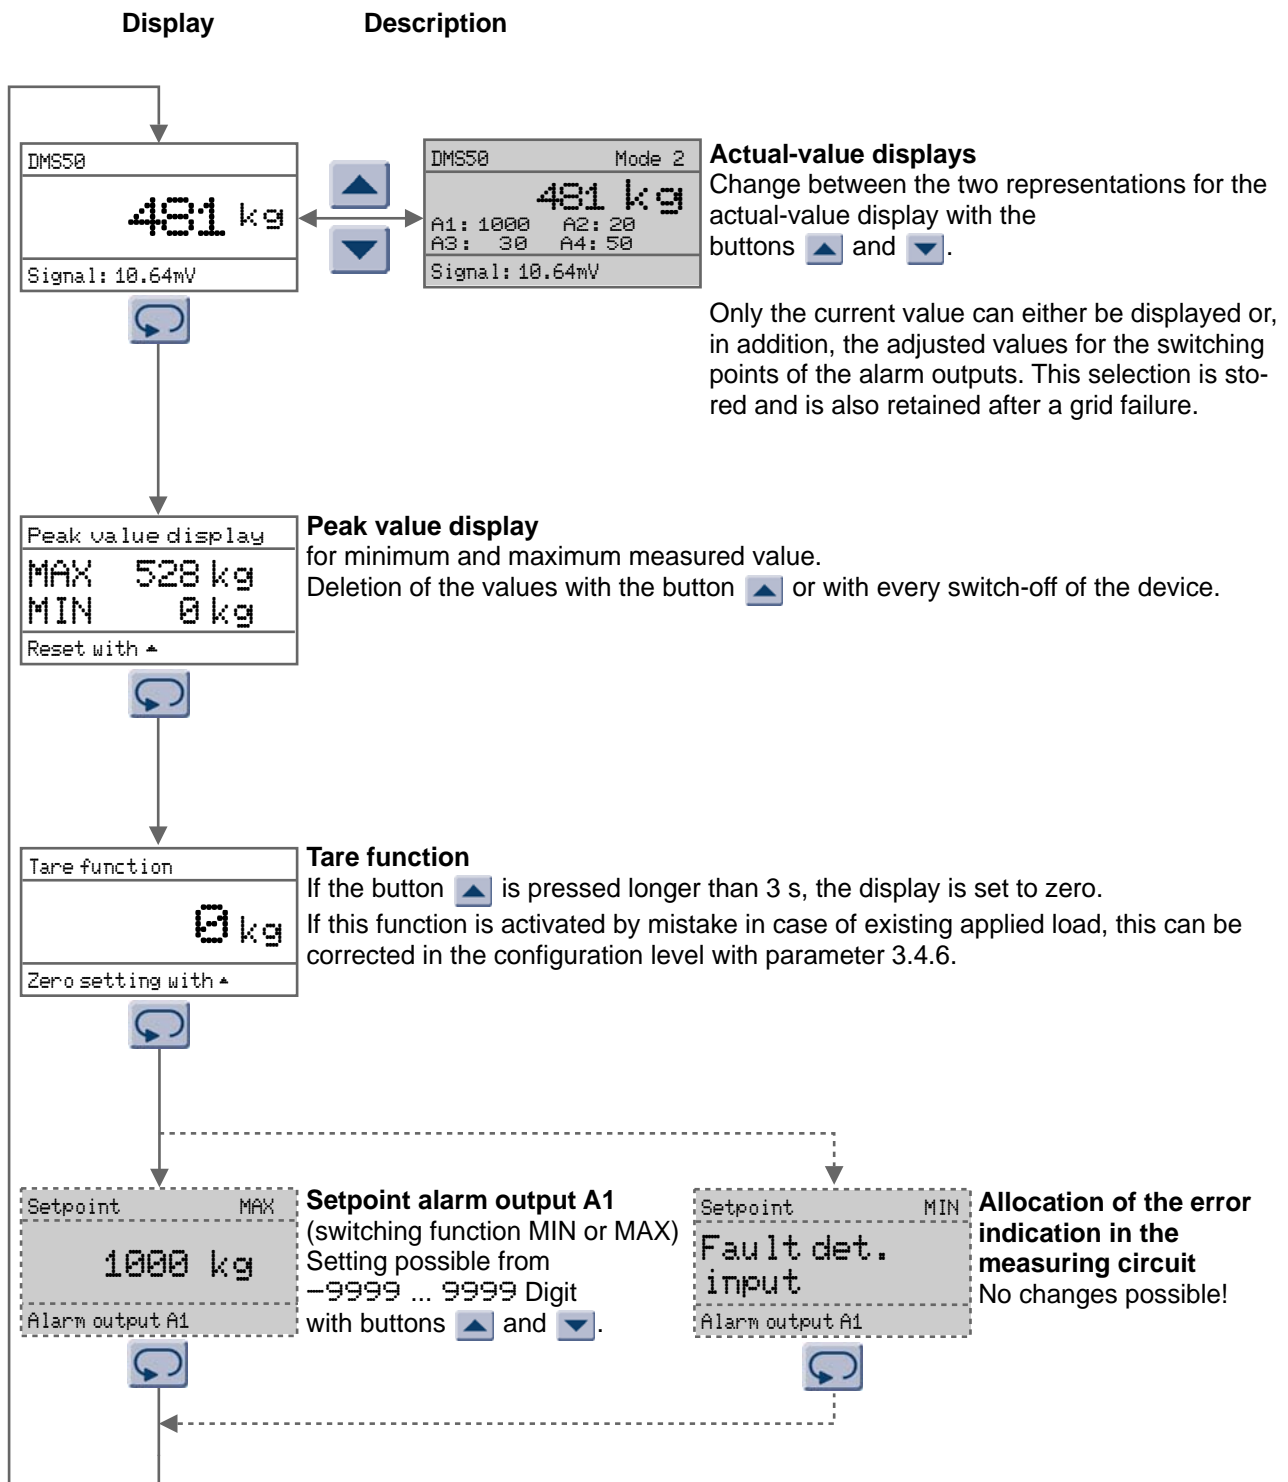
Display Description

DMS50
481 kg
Signal: 10.64mV

DMS50 Mode 2
481 kg
A1: 1000 A2: 20
A3: 30 A4: 50
Signal: 10.64mV

**Actual-value displays**
Change between the two representations for the actual-value display with the buttons and .

Only the current value can either be displayed or, in addition, the adjusted values for the switching points of the alarm outputs. This selection is stored and is also retained after a grid failure.

Peak value display
MAX 528 kg
MIN 0 kg
Reset with ▲

**Peak value display**
for minimum and maximum measured value.
Deletion of the values with the button or with every switch-off of the device.

Tare function
0 kg
Zero setting with ▲

**Tare function**
If the button is pressed longer than 3 s, the display is set to zero.
If this function is activated by mistake in case of existing applied load, this can be corrected in the configuration level with parameter 3.4.6.

Setpoint MAX
1000 kg
Alarm output A1

**Setpoint alarm output A1**
(switching function MIN or MAX)
Setting possible from
−9999 ... 9999 Digit
with buttons and .

Setpoint MIN
Fault det.
input
Alarm output A1

**Allocation of the error indication in the measuring circuit**
No changes possible!